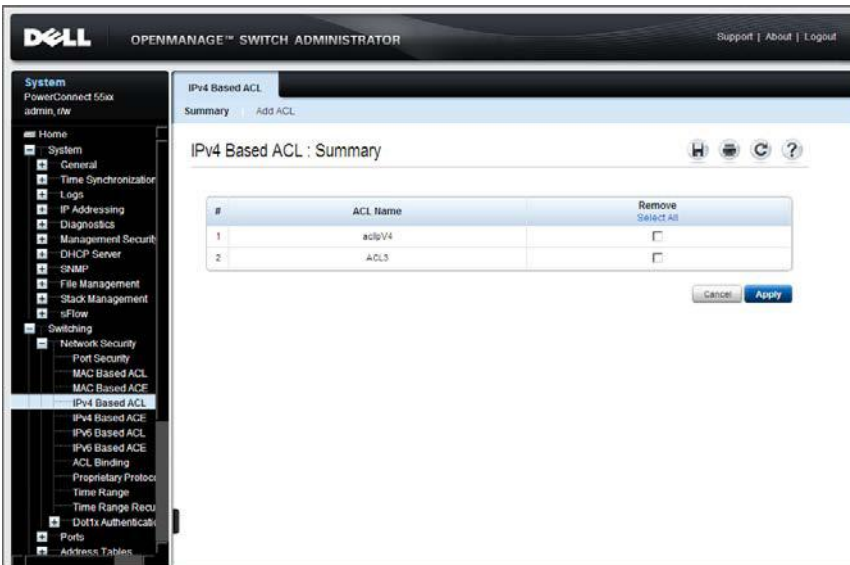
DELL OPENMANAGE™ SWITCH ADMINISTRATOR

Support | About | Logout

System
PowerConnect 55xx
admin, r/w

Home
System
General
Time Synchronization
Logs
IP Addressing
Diagnostics
Management Securit
DHCP Server
SNMP
File Management
Stack Management
sFlow
Switching
Network Security
Port Security
MAC Based ACL
MAC Based ACE
IPv4 Based ACL
IPv4 Based ACE
IPv6 Based ACL
IPv6 Based ACE
ACL Binding
Proprietary Protoc
Time Range
Time Range Recu
Dot1x Authenticati
Ports
Address Tables

IPv4 Based ACL

Summary Add ACL

IPv4 Based ACL : Summary

| # | ACL Name | Remove Select All |
|---|---|---|
| 1 | aclpV4 | ☐ |
| 2 | ACL3 | ☐ |

Cancel Apply